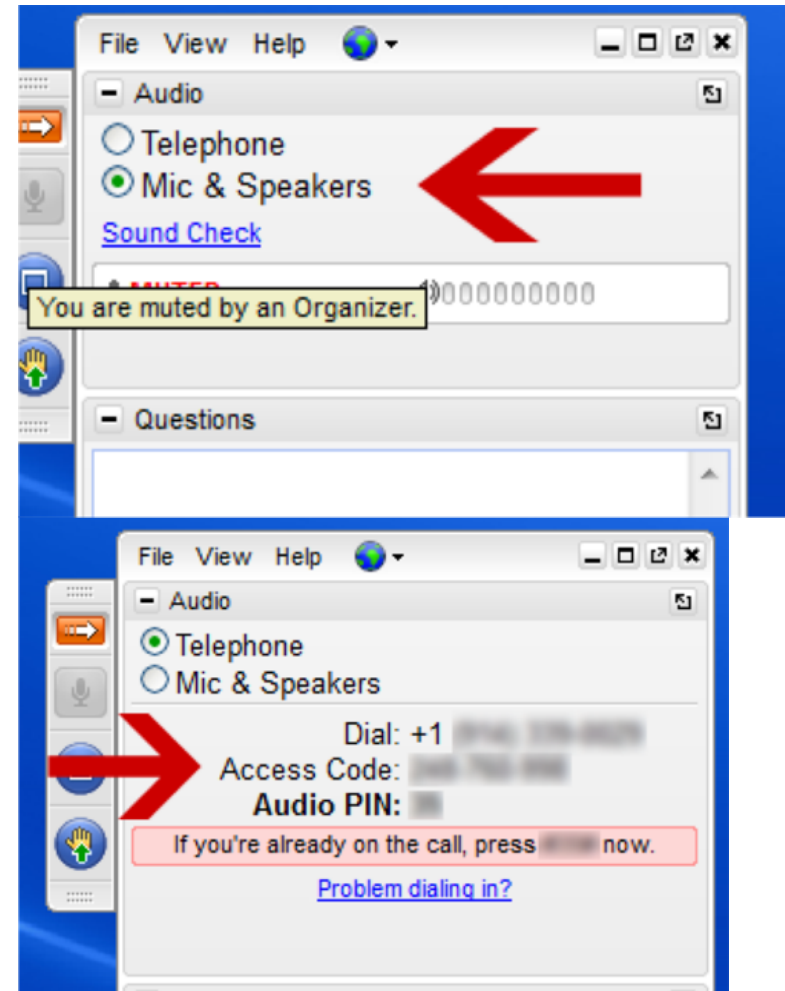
File View Help

Audio

Telephone
Mic & Speakers
Sound Check

MUTED
You are muted by an Organizer.

Questions

File View Help

Audio

Telephone
Mic & Speakers

Dial: +1 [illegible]
Access Code: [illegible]
Audio PIN: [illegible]

If you're already on the call, press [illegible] now.

Problem dialing in?